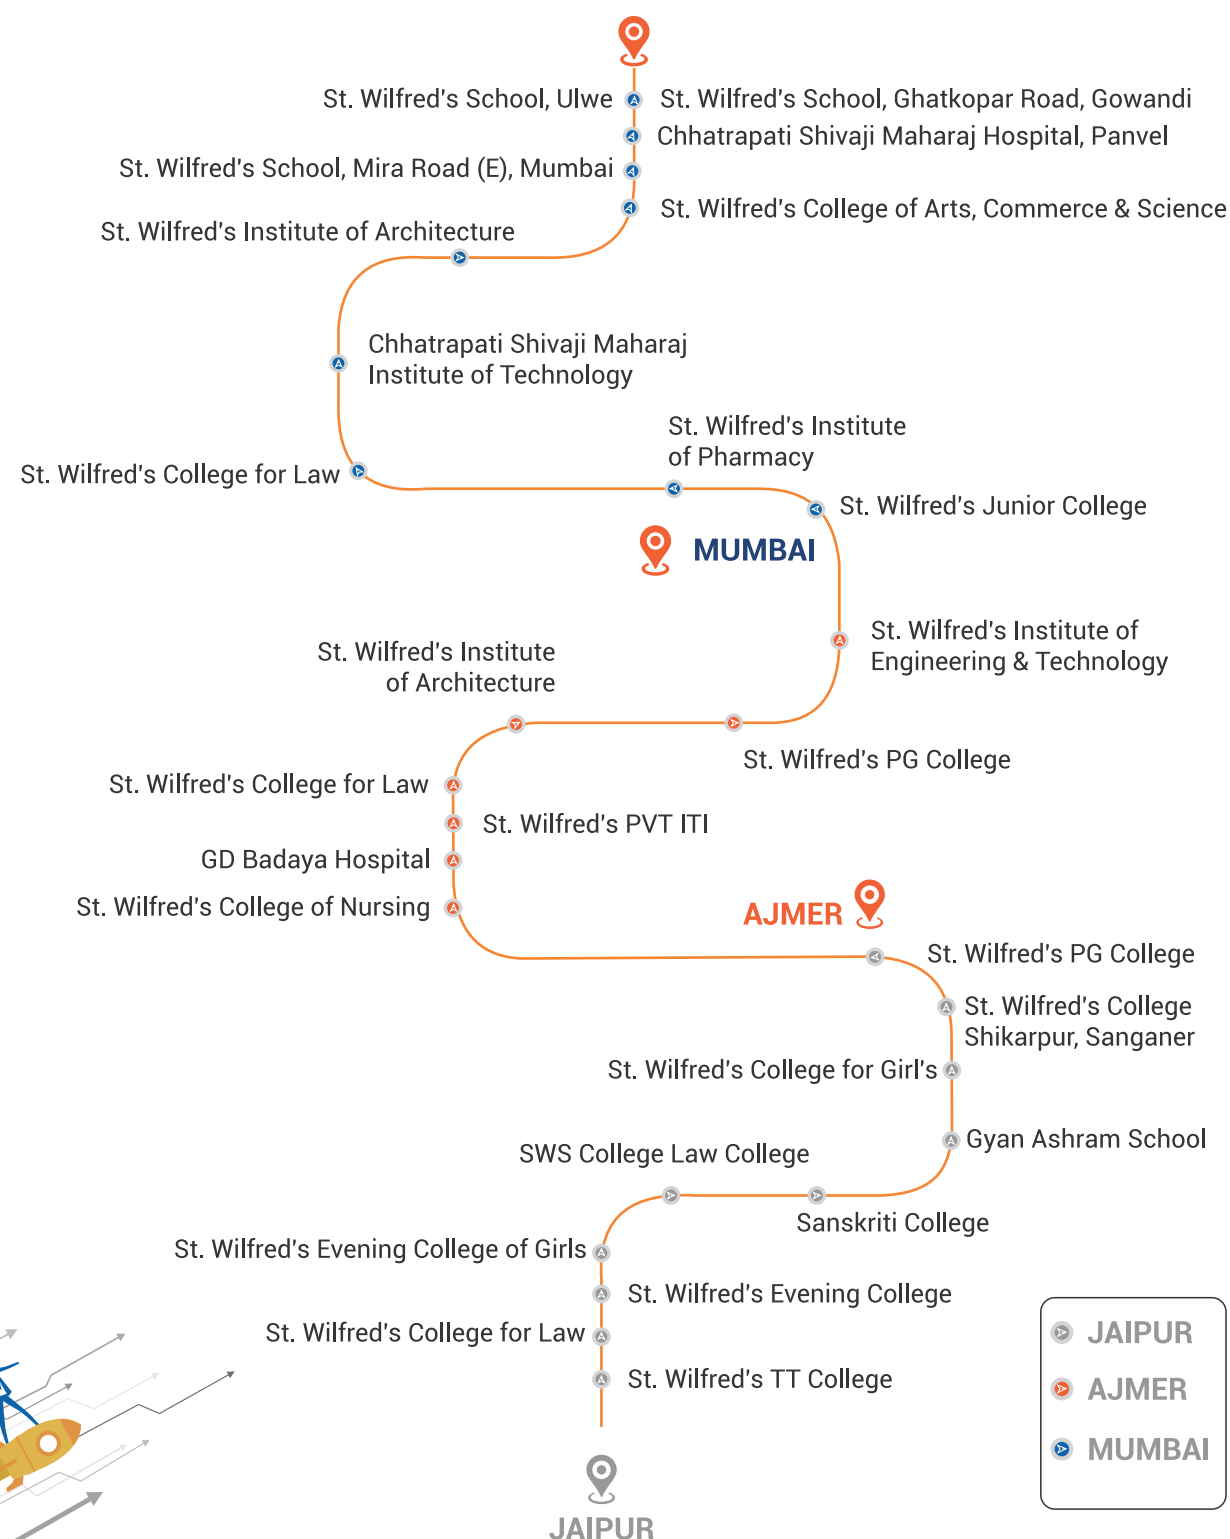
St. Wilfred's School, Ulwe
St. Wilfred's School, Ghatkopar Road, Gowandi
Chhatrapati Shivaji Maharaj Hospital, Panvel
St. Wilfred's School, Mira Road (E), Mumbai
St. Wilfred's College of Arts, Commerce & Science
St. Wilfred's Institute of Architecture
Chhatrapati Shivaji Maharaj Institute of Technology
St. Wilfred's Institute of Pharmacy
St. Wilfred's College for Law
St. Wilfred's Junior College
MUMBAI
St. Wilfred's Institute of Engineering & Technology
St. Wilfred's Institute of Architecture
St. Wilfred's PG College
St. Wilfred's College for Law
St. Wilfred's PVT ITI
GD Badaya Hospital
St. Wilfred's College of Nursing
AJMER
St. Wilfred's PG College
St. Wilfred's College Shikarpur, Sanganer
St. Wilfred's College for Girl's
Gyan Ashram School
SWS College Law College
Sanskriti College
St. Wilfred's Evening College of Girls
St. Wilfred's Evening College
St. Wilfred's College for Law
St. Wilfred's TT College
JAIPUR
JAIPUR
AJMER
MUMBAI